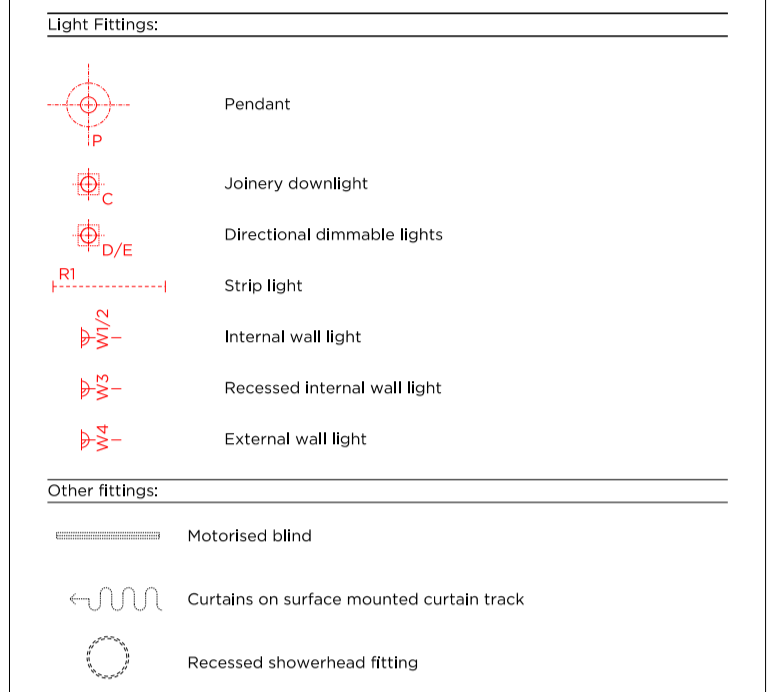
Light Fittings:

P
Pendant

C
Joinery downlight

D/E
Directional dimmable lights

R1
Strip light

W1/2
Internal wall light

W3
Recessed internal wall light

W4
External wall light

Other fittings:

Motorised blind

Curtains on surface mounted curtain track

Recessed showerhead fitting